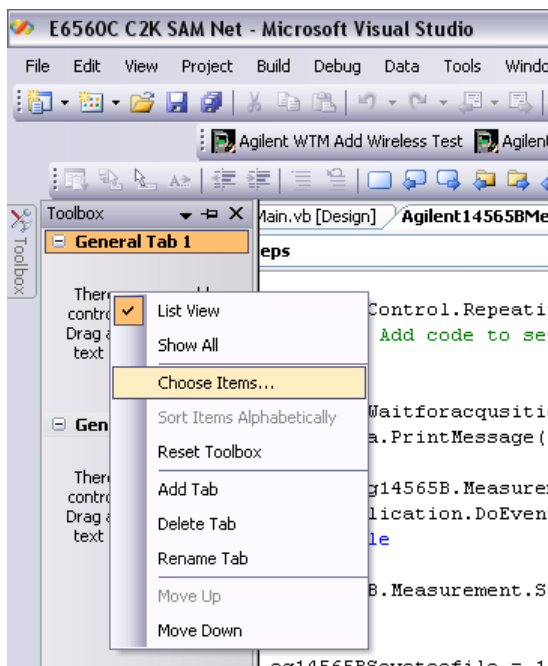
E6560C C2K SAM Net - Microsoft Visual Studio

File Edit View Project Build Debug Data Tools Windo

Agilent WTM Add Wireless Test Agilent

Toolbox

Toolbox

General Tab 1

There contro Drag a text

Gen

There contro Drag a text

Main.vb [Design] Agilent14565BMe

eps

Control.Repeati
Add code to se

Waitforacquisiti
a.PrintMessage(

g14565B.Measure
lication.DoEven
le

B.Measurement.S

List View
Show All
Choose Items...
Sort Items Alphabetically
Reset Toolbox
Add Tab
Delete Tab
Rename Tab
Move Up
Move Down